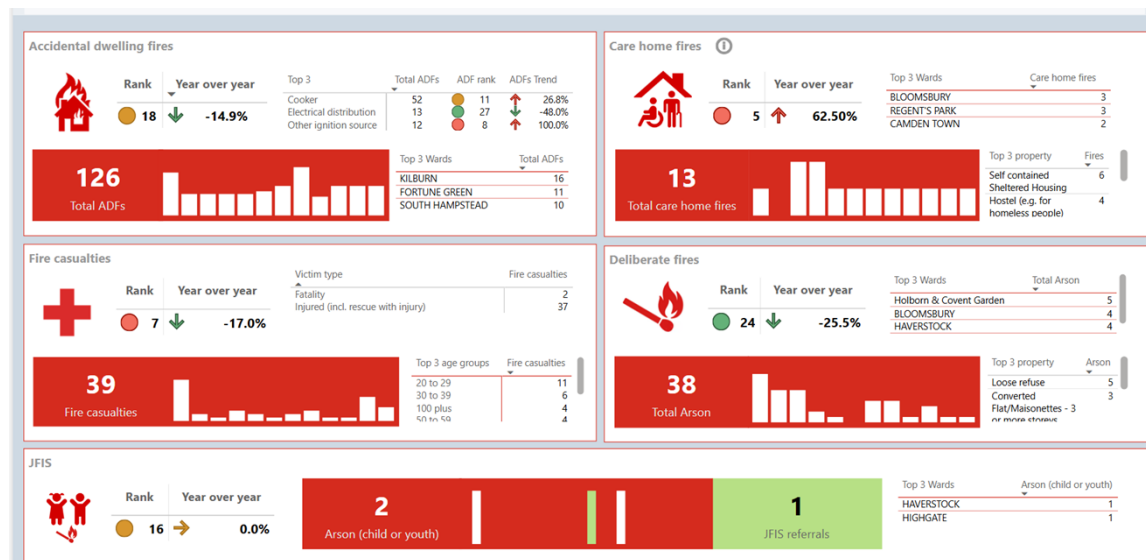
Accidental dwelling fires

Rank
18

Year over year
-14.9%

| Top 3 | Total ADFs | ADF rank | ADFs Trend |
|---|---|---|---|
| Cooker | 52 | 11 | 26.8% |
| Electrical distribution | 13 | 27 | -48.0% |
| Other ignition source | 12 | 8 | 100.0% |

126
Total ADFs

| Top 3 Wards | Total ADFs |
|---|---|
| KILBURN | 16 |
| FORTUNE GREEN | 11 |
| SOUTH HAMPSTEAD | 10 |

Care home fires

Rank
5

Year over year
62.50%

| Top 3 Wards | Care home fires |
|---|---|
| BLOOMSBURY | 3 |
| REGENT'S PARK | 3 |
| CAMDEN TOWN | 2 |

13
Total care home fires

| Top 3 property | Fires |
|---|---|
| Self contained Sheltered Housing | 6 |
| Hostel (e.g. for homeless people) | 4 |

Fire casualties

Rank
7

Year over year
-17.0%

| Victim type | Fire casualties |
|---|---|
| Fatality | 2 |
| Injured (incl. rescue with injury) | 37 |

39
Fire casualties

| Top 3 age groups | Fire casualties |
|---|---|
| 20 to 29 | 11 |
| 30 to 39 | 6 |
| 100 plus | 4 |
| 50 to 59 | 4 |

Deliberate fires

Rank
24

Year over year
-25.5%

| Top 3 Wards | Total Arson |
|---|---|
| Holborn & Covent Garden | 5 |
| BLOOMSBURY | 4 |
| HAVERSTOCK | 4 |

38
Total Arson

| Top 3 property | Arson |
|---|---|
| Loose refuse | 5 |
| Converted Flat/Maisonettes - 3 or more storeys | 3 |

JFIS

Rank
16

Year over year
0.0%

2
Arson (child or youth)

1
JFIS referrals

| Top 3 Wards | Arson (child or youth) |
|---|---|
| HAVERSTOCK | 1 |
| HIGHGATE | 1 |